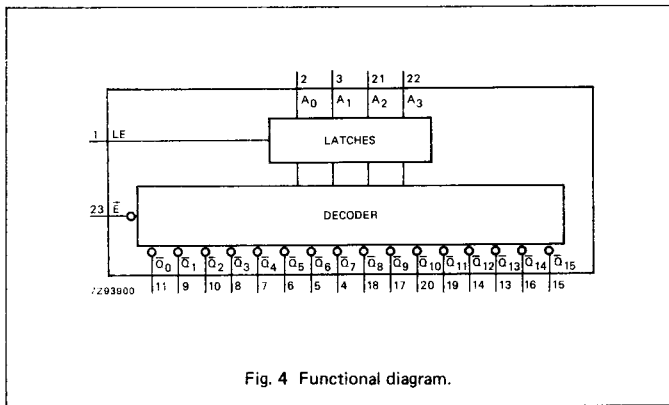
2 3 21 22

$A_0$ $A_1$ $A_2$ $A_3$

1 LE

LATCHES

23 $\bar{E}$

DECODER

$\bar{Q}_0$ $\bar{Q}_1$ $\bar{Q}_2$ $\bar{Q}_3$ $\bar{Q}_4$ $\bar{Q}_5$ $\bar{Q}_6$ $\bar{Q}_7$ $\bar{Q}_8$ $\bar{Q}_9$ $\bar{Q}_{10}$ $\bar{Q}_{11}$ $\bar{Q}_{12}$ $\bar{Q}_{13}$ $\bar{Q}_{14}$ $\bar{Q}_{15}$

11 9 10 8 7 6 5 4 18 17 20 19 14 13 16 15

7Z93900

Fig. 4 Functional diagram.